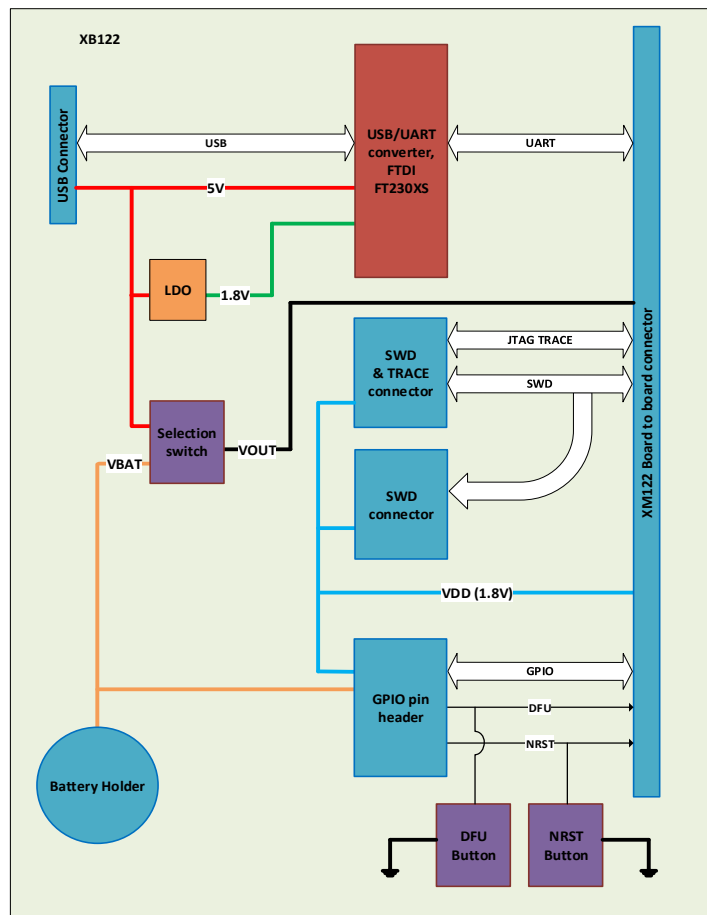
XB122

USB Connector

USB

USB/UART converter, FTDI FT230XS

UART

5V

LDO

1.8V

SWD & TRACE connector

JTAG TRACE

SWD

Selection switch

VOUT

VBAT

SWD connector

XM122 Board to board connector

VDD (1.8V)

GPIO pin header

GPIO

DFU

NRST

Battery Holder

DFU Button

NRST Button